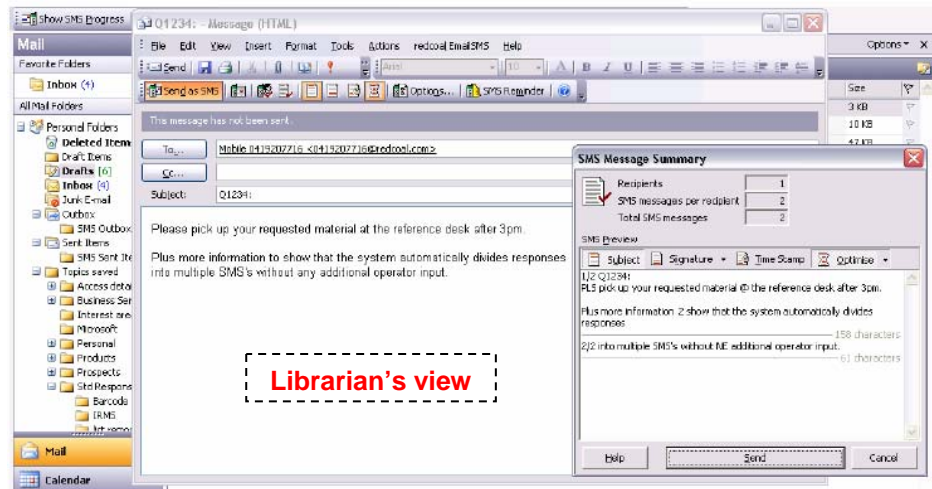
Show SMS Progress

Mail

Favorite Folders

Inbox (4)

All Mail Folders

Personal Folders
Deleted Items
Draft Items
Drafts [6]
Inbox (4)
Junk E-mail
Outbox
SMS Outbox
Sent Items
SMS Sent Ite
Topics saved
Access deta
Business Ser
Interest are
Microsoft
Personal
Products
Prospects
Std Respons
Barcode
IRMS
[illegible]

Mail

Calendar

Options

Size
3 KB
10 KB
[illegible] KB

Q1234: - Message (HTML)

File Edit View Insert Format Tools Actions redcoal EmailSMS Help

Send

Arial

10

A B I U

Send as SMS

Options...

SMS Reminder

This message has not been sent.

To...
Mobile 0419207716 <0419207716@redcoal.com>

Cc...

Subject: Q1234:

Please pick up your requested material at the reference desk after 3pm.

Plus more information to show that the system automatically divides responses into multiple SMS's without any additional operator input.

Librarian's view

SMS Message Summary

Recipients 1
SMS messages per recipient 2
Total SMS messages 2

SMS Preview

Subject Signature Time Stamp Optimise

1/2 Q1234:
PLS pick up your requested material @ the reference desk after 3pm.

Plus more information 2 show that the system automatically divides responses
158 characters

2/2 into multiple SMS's without NE additional operator input.
61 characters

Help Send Cancel